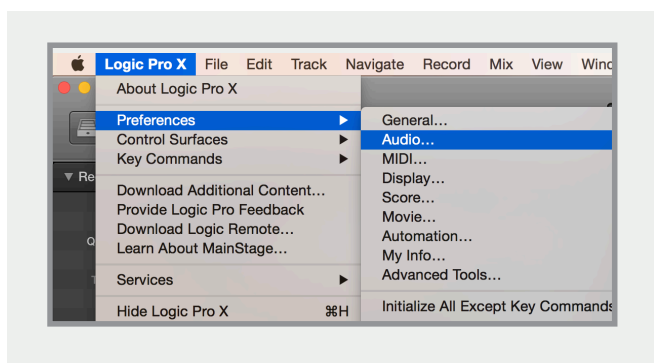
Logic Pro X File Edit Track Navigate Record Mix View Wind

About Logic Pro X

Preferences
Control Surfaces
Key Commands

Download Additional Content…
Provide Logic Pro Feedback
Download Logic Remote…
Learn About MainStage…

Services

Hide Logic Pro X ⌘H

General…
Audio…
MIDI…
Display…
Score…
Movie…
Automation…
My Info…
Advanced Tools…

Initialize All Except Key Commands

Re
Q
T